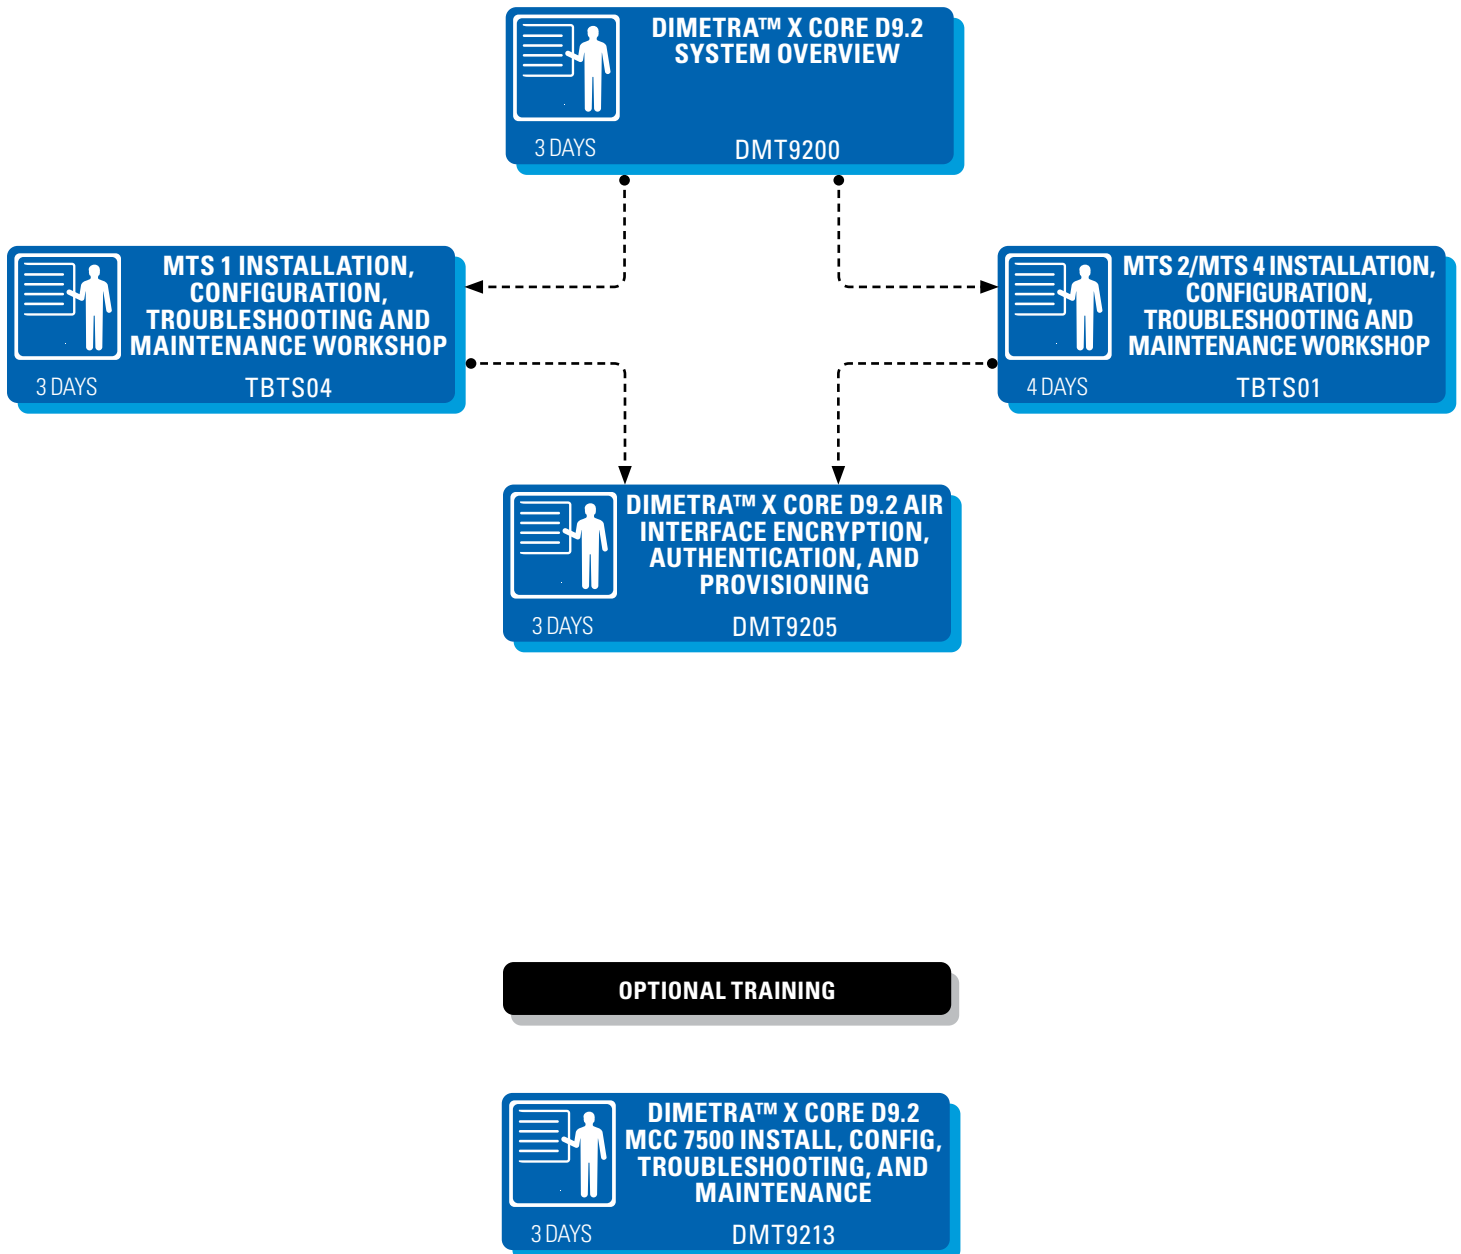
DIMETRA™ X CORE D9.2 SYSTEM OVERVIEW
3 DAYS
DMT9200

MTS 1 INSTALLATION, CONFIGURATION, TROUBLESHOOTING AND MAINTENANCE WORKSHOP
3 DAYS
TBTS04

MTS 2/MTS 4 INSTALLATION, CONFIGURATION, TROUBLESHOOTING AND MAINTENANCE WORKSHOP
4 DAYS
TBTS01

DIMETRA™ X CORE D9.2 AIR INTERFACE ENCRYPTION, AUTHENTICATION, AND PROVISIONING
3 DAYS
DMT9205

OPTIONAL TRAINING

DIMETRA™ X CORE D9.2 MCC 7500 INSTALL, CONFIG, TROUBLESHOOTING, AND MAINTENANCE
3 DAYS
DMT9213